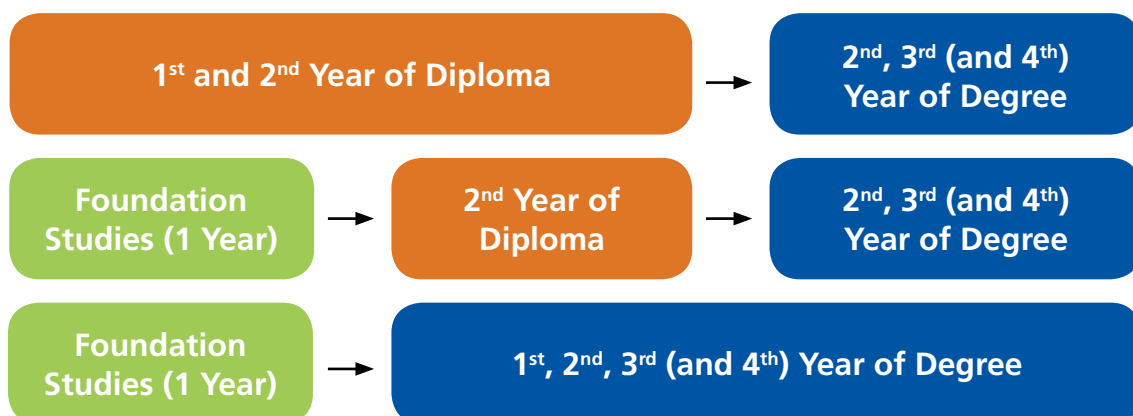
1$^{st}$ and 2$^{nd}$ Year of Diploma

2$^{nd}$, 3$^{rd}$ (and 4$^{th}$) Year of Degree

Foundation Studies (1 Year)

2$^{nd}$ Year of Diploma

2$^{nd}$, 3$^{rd}$ (and 4$^{th}$) Year of Degree

Foundation Studies (1 Year)

1$^{st}$, 2$^{nd}$, 3$^{rd}$ (and 4$^{th}$) Year of Degree